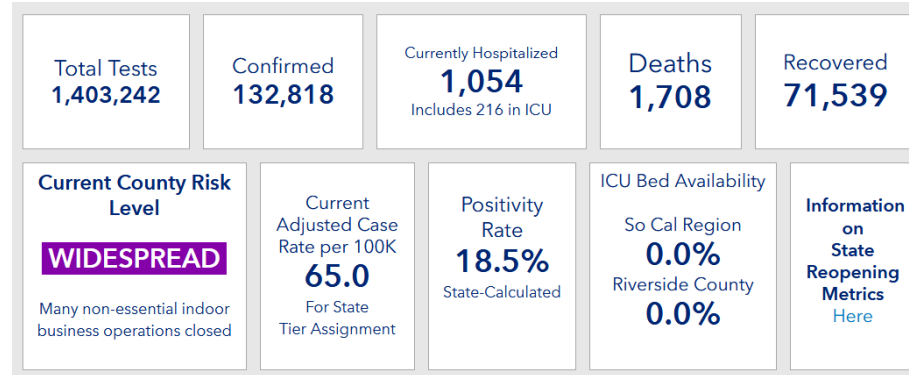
Total Tests
1,403,242

Confirmed
132,818

Currently Hospitalized
1,054
Includes 216 in ICU

Deaths
1,708

Recovered
71,539

Current County Risk Level
WIDESPREAD
Many non-essential indoor business operations closed

Current Adjusted Case Rate per 100K
65.0
For State Tier Assignment

Positivity Rate
18.5%
State-Calculated

ICU Bed Availability
So Cal Region
0.0%
Riverside County
0.0%

Information on State Reopening Metrics
Here